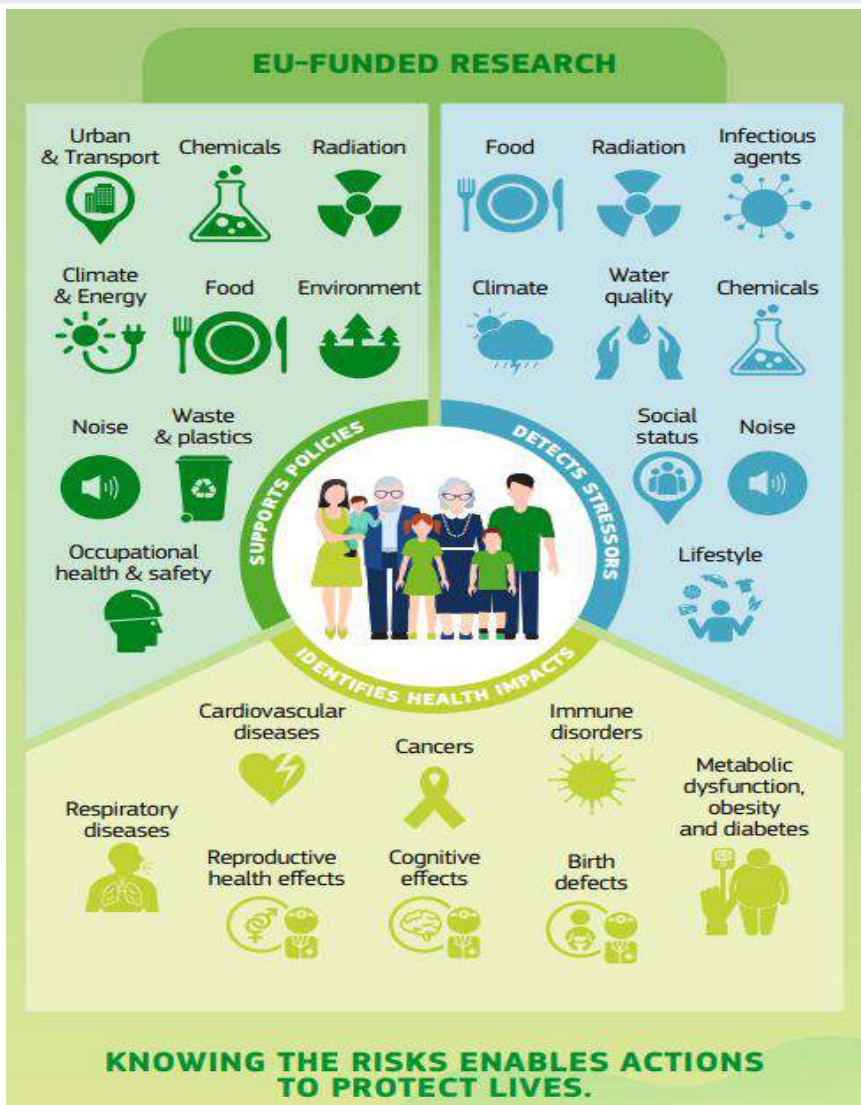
EU-FUNDED RESEARCH

Urban & Transport

Chemicals

Radiation

Climate & Energy

Food

Environment

Noise

Waste & plastics

Occupational health & safety

Food

Radiation

Infectious agents

Climate

Water quality

Chemicals

Social status

Noise

Lifestyle

SUPPORTS POLICIES

DETECTS STRESSORS

IDENTIFIES HEALTH IMPACTS

Cardiovascular diseases

Cancers

Immune disorders

Respiratory diseases

Metabolic dysfunction, obesity and diabetes

Reproductive health effects

Cognitive effects

Birth defects

KNOWING THE RISKS ENABLES ACTIONS TO PROTECT LIVES.